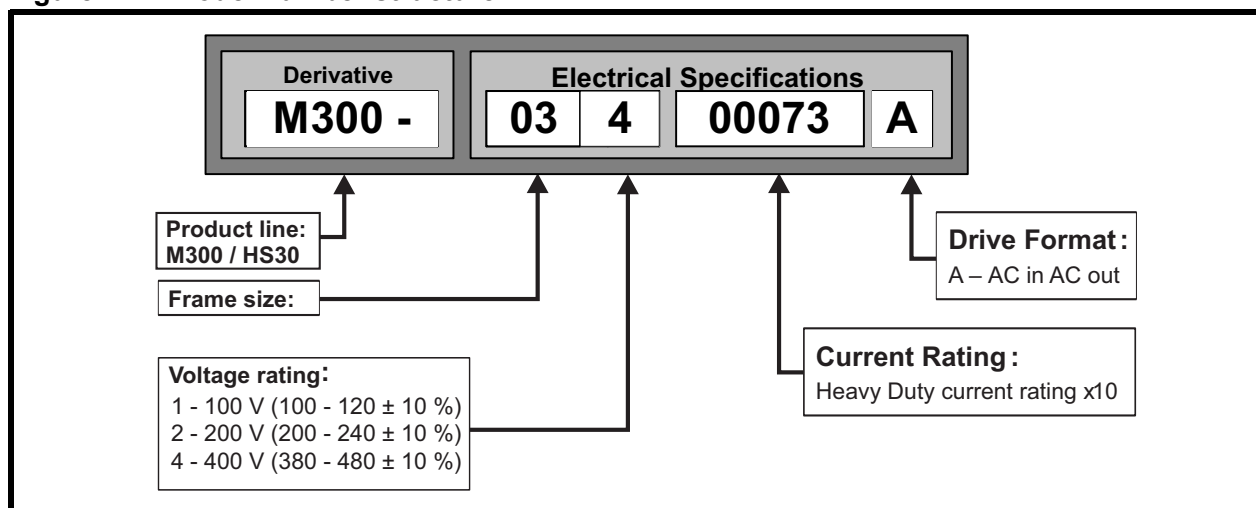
Derivative

M300 -

Electrical Specifications

| 03 | 4 | 00073 | A |
|---|---|---|---|

Product line:
M300 / HS30

Frame size:

Voltage rating:
1 - 100 V (100 - 120 ± 10 %)
2 - 200 V (200 - 240 ± 10 %)
4 - 400 V (380 - 480 ± 10 %)

Current Rating:
Heavy Duty current rating x10

Drive Format:
A – AC in AC out